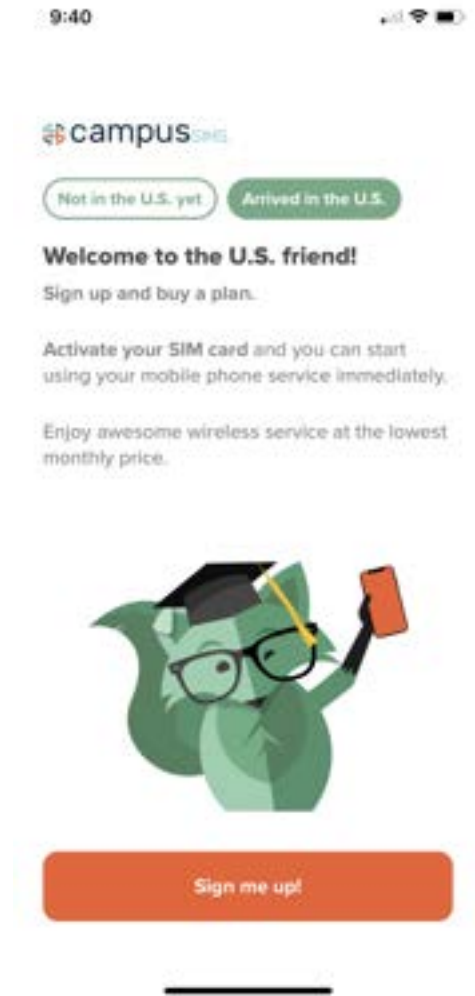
9:40

campusSIMS

Not in the U.S. yet

Arrived in the U.S.

Welcome to the U.S. friend!

Sign up and buy a plan.

Activate your SIM card and you can start using your mobile phone service immediately.

Enjoy awesome wireless service at the lowest monthly price.

Sign me up!